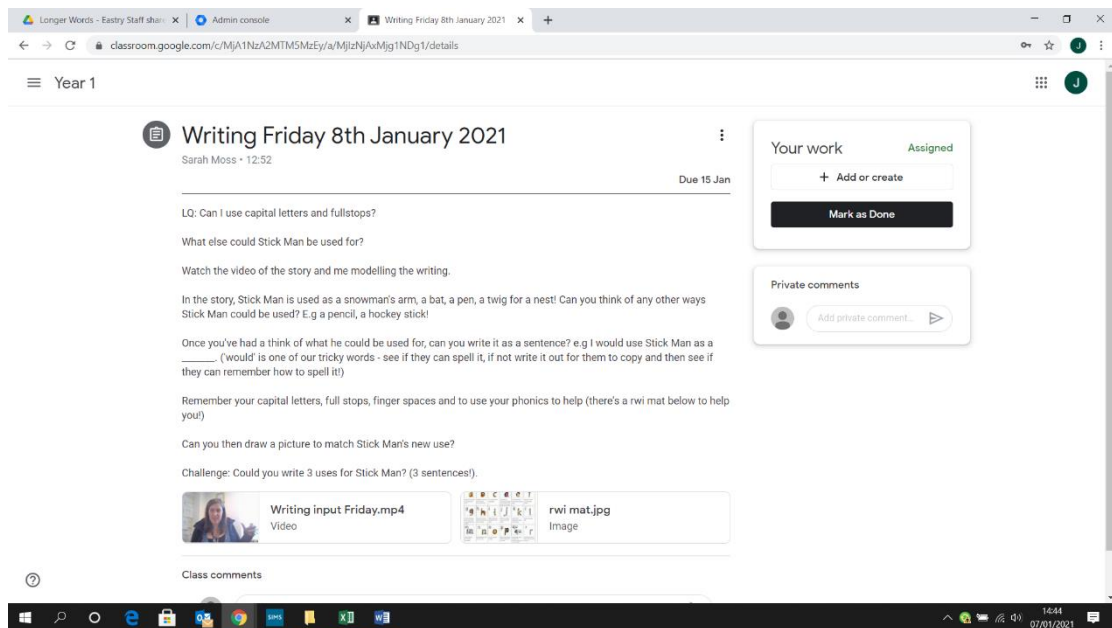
Longer Words - Eastry Staff shar ×
Admin console ×
Writing Friday 8th January 2021 ×
+

classroom.google.com/c/MjA1NzA2MTM5MzEy/a/MjIzNjAxMjg1NDg1/details

Year 1

Writing Friday 8th January 2021
Sarah Moss • 12:52
Due 15 Jan

LQ: Can I use capital letters and fullstops?

What else could Stick Man be used for?

Watch the video of the story and me modelling the writing.

In the story, Stick Man is used as a snowman's arm, a bat, a pen, a twig for a nest! Can you think of any other ways Stick Man could be used? E.g a pencil, a hockey stick!

Once you've had a think of what he could be used for, can you write it as a sentence? e.g I would use Stick Man as a ______. ('would' is one of our tricky words - see if they can spell it, if not write it out for them to copy and then see if they can remember how to spell it!)

Remember your capital letters, full stops, finger spaces and to use your phonics to help (there's a rwi mat below to help you!)

Can you then draw a picture to match Stick Man's new use?

Challenge: Could you write 3 uses for Stick Man? (3 sentences!).

Writing input Friday.mp4
Video

rwi mat.jpg
Image

Class comments

Your work
Assigned
+ Add or create
Mark as Done

Private comments
Add private comment...

14:44
07/01/2021